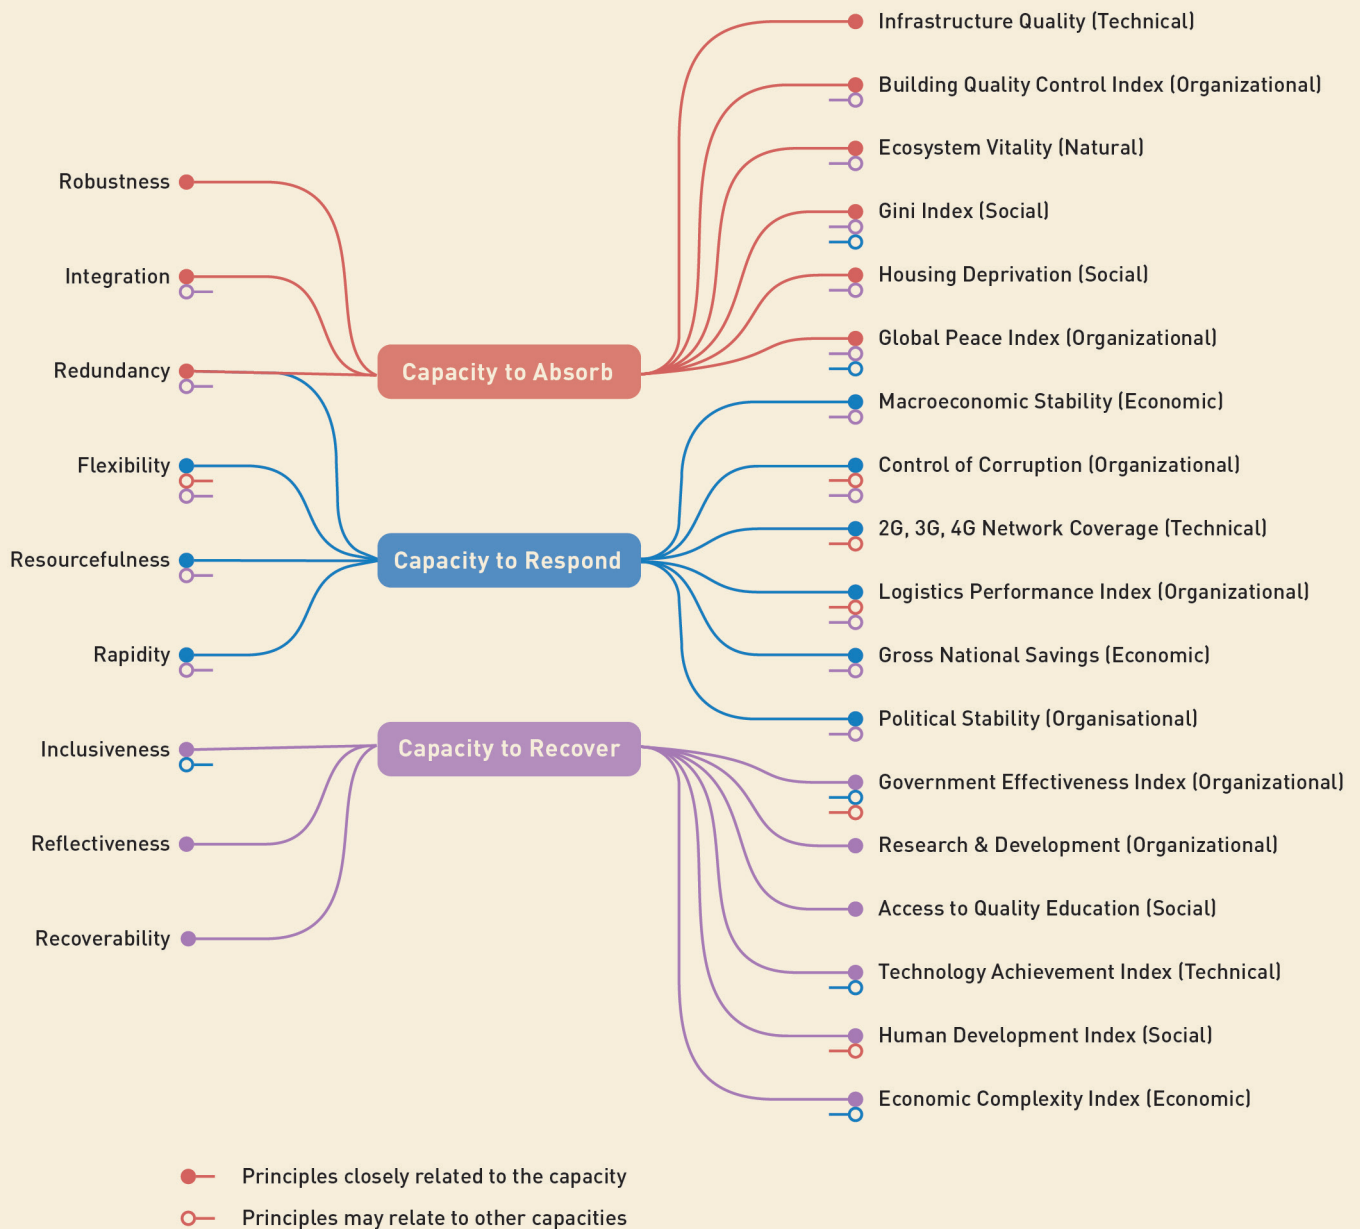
Robustness

Integration

Redundancy

Flexibility

Resourcefulness

Rapidity

Inclusiveness

Reflectiveness

Recoverability

Capacity to Absorb

Capacity to Respond

Capacity to Recover

Infrastructure Quality (Technical)

Building Quality Control Index (Organizational)

Ecosystem Vitality (Natural)

Gini Index (Social)

Housing Deprivation (Social)

Global Peace Index (Organizational)

Macroeconomic Stability (Economic)

Control of Corruption (Organizational)

2G, 3G, 4G Network Coverage (Technical)

Logistics Performance Index (Organizational)

Gross National Savings (Economic)

Political Stability (Organisational)

Government Effectiveness Index (Organizational)

Research & Development (Organizational)

Access to Quality Education (Social)

Technology Achievement Index (Technical)

Human Development Index (Social)

Economic Complexity Index (Economic)

Principles closely related to the capacity

Principles may relate to other capacities